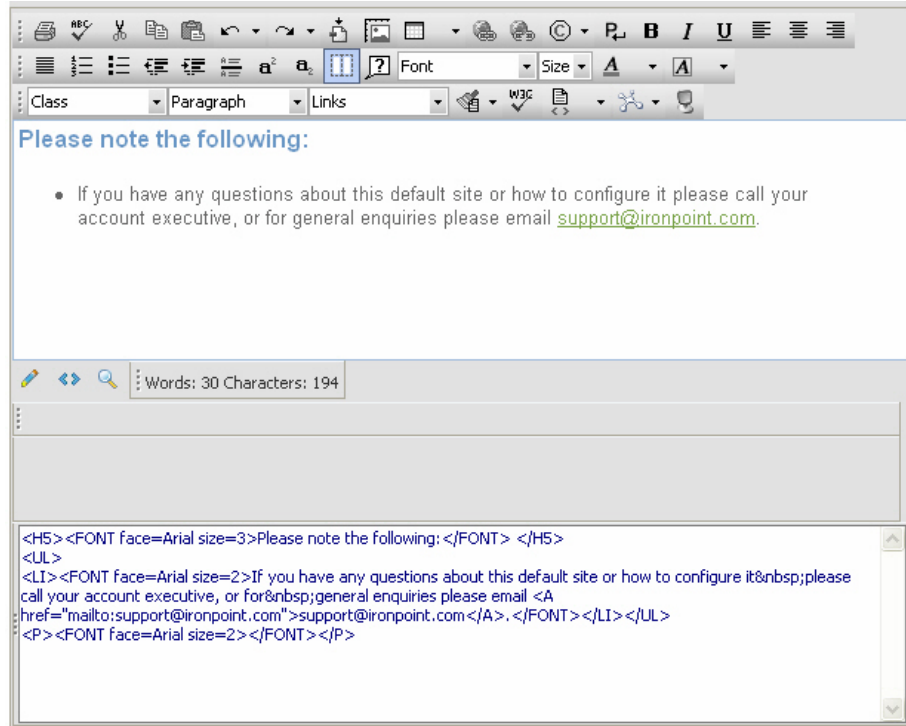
Font
Size
Class
Paragraph
Links

Please note the following:

- If you have any questions about this default site or how to configure it please call your account executive, or for general enquiries please email support@ironpoint.com.

Words: 30 Characters: 194

<H5><FONT face=Arial size=3>Please note the following:</FONT> </H5>
<UL>
<LI><FONT face=Arial size=2>If you have any questions about this default site or how to configure it&nbsp;please call your account executive, or for&nbsp;general enquiries please email <A href="mailto:support@ironpoint.com">support@ironpoint.com</A>.</FONT></LI></UL>
<P><FONT face=Arial size=2></FONT></P>